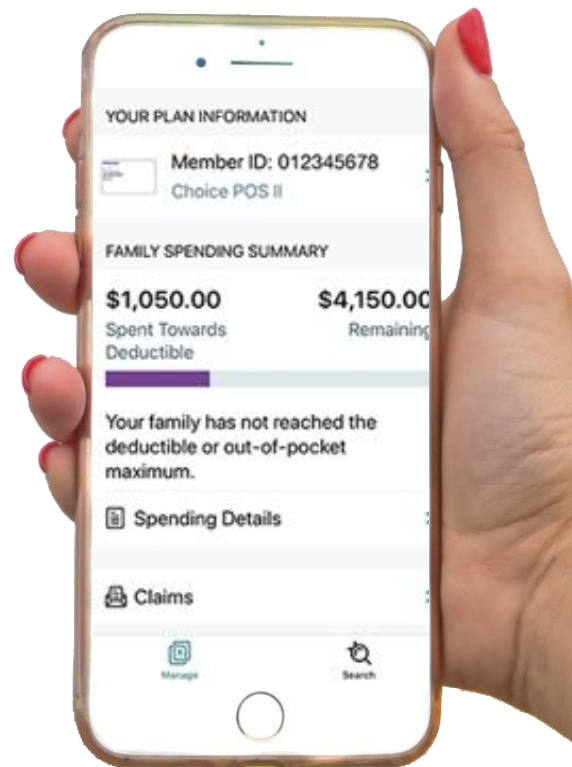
YOUR PLAN INFORMATION

Member ID: 012345678
Choice POS II

FAMILY SPENDING SUMMARY

$1,050.00
Spent Towards Deductible

$4,150.00
Remaining

Your family has not reached the deductible or out-of-pocket maximum.

Spending Details

Claims

Manage

Search